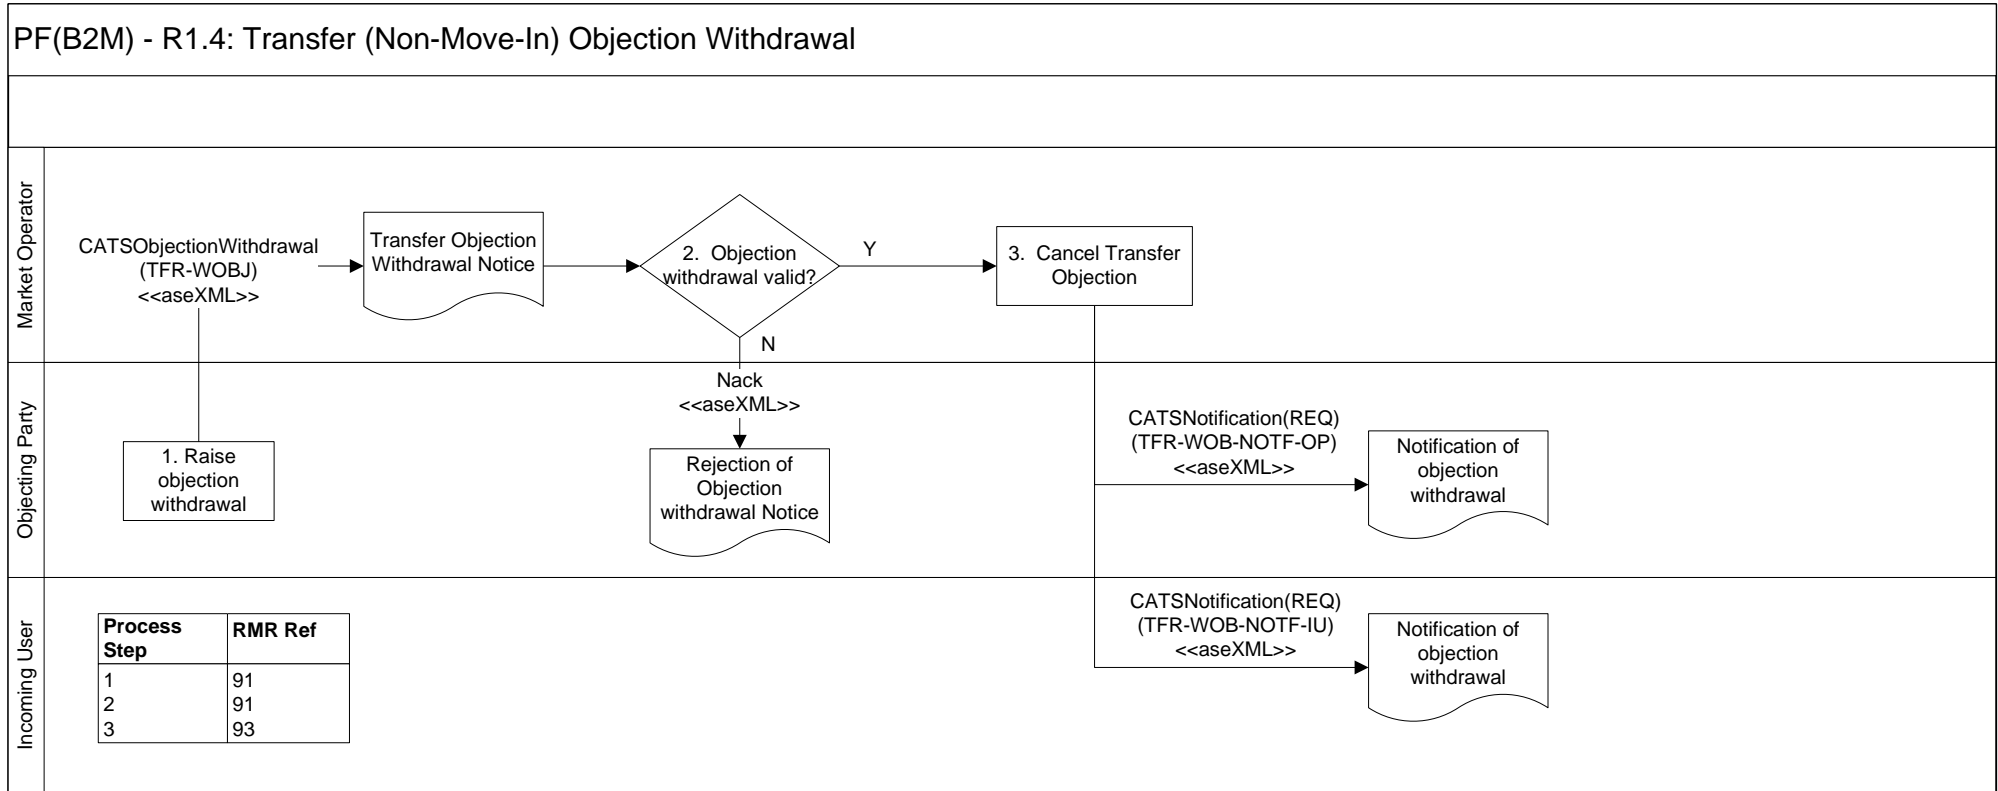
PF(B2M) - R1.4: Transfer (Non-Move-In) Objection Withdrawal

Market Operator

CATSObjectionWithdrawal (TFR-WOBJ) <<aseXML>>

Transfer Objection Withdrawal Notice

2. Objection withdrawal valid?

Y

N

3. Cancel Transfer Objection

Objecting Party

1. Raise objection withdrawal

Nack <<aseXML>>

Rejection of Objection withdrawal Notice

CATSNotification(REQ) (TFR-WOB-NOTF-OP) <<aseXML>>

Notification of objection withdrawal

Incoming User

| Process Step | RMR Ref |
|---|---|
| 1 | 91 |
| 2 | 91 |
| 3 | 93 |

CATSNotification(REQ) (TFR-WOB-NOTF-IU) <<aseXML>>

Notification of objection withdrawal